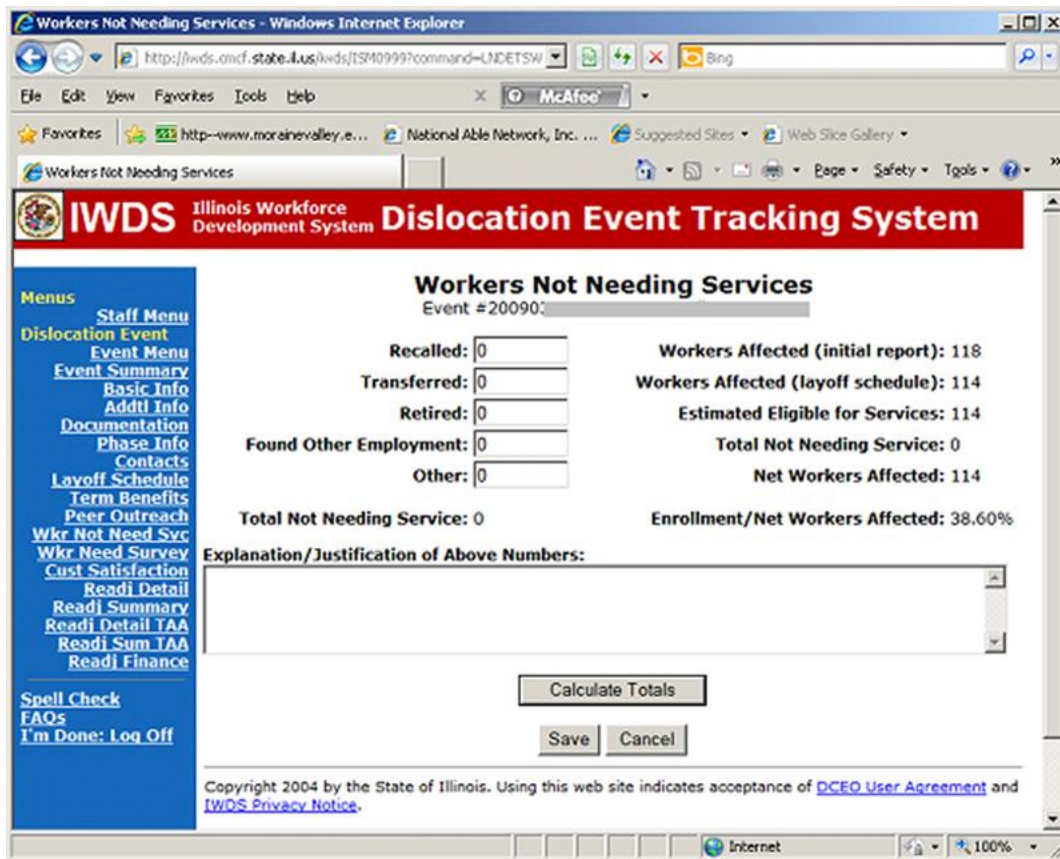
Workers Not Needing Services - Windows Internet Explorer

http://iwds.cmcf.state.il.us/iwds/ISM0999?command=LNDETSW

Bing

File Edit View Favorites Tools Help

McAfee

Favorites http--www.morainevalley.e... National Able Network, Inc. ... Suggested Sites Web Slice Gallery

Workers Not Needing Services

Page Safety Tools

IWDS Illinois Workforce Development System Dislocation Event Tracking System

Menus
Staff Menu
Dislocation Event
Event Menu
Event Summary
Basic Info
Addtl Info
Documentation
Phase Info
Contacts
Layoff Schedule
Term Benefits
Peer Outreach
Wkr Not Need Svc
Wkr Need Survey
Cust Satisfaction
Readj Detail
Readj Summary
Readj Detail TAA
Readj Sum TAA
Readj Finance

Spell Check
FAQs
I'm Done: Log Off

Workers Not Needing Services
Event #20090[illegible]

Recalled: 0
Transferred: 0
Retired: 0
Found Other Employment: 0
Other: 0

Workers Affected (initial report): 118
Workers Affected (layoff schedule): 114
Estimated Eligible for Services: 114
Total Not Needing Service: 0
Net Workers Affected: 114

Total Not Needing Service: 0

Enrollment/Net Workers Affected: 38.60%

Explanation/Justification of Above Numbers:

Calculate Totals

Save Cancel

Copyright 2004 by the State of Illinois. Using this web site indicates acceptance of DCEO User Agreement and IWDS Privacy Notice.

Internet 100%